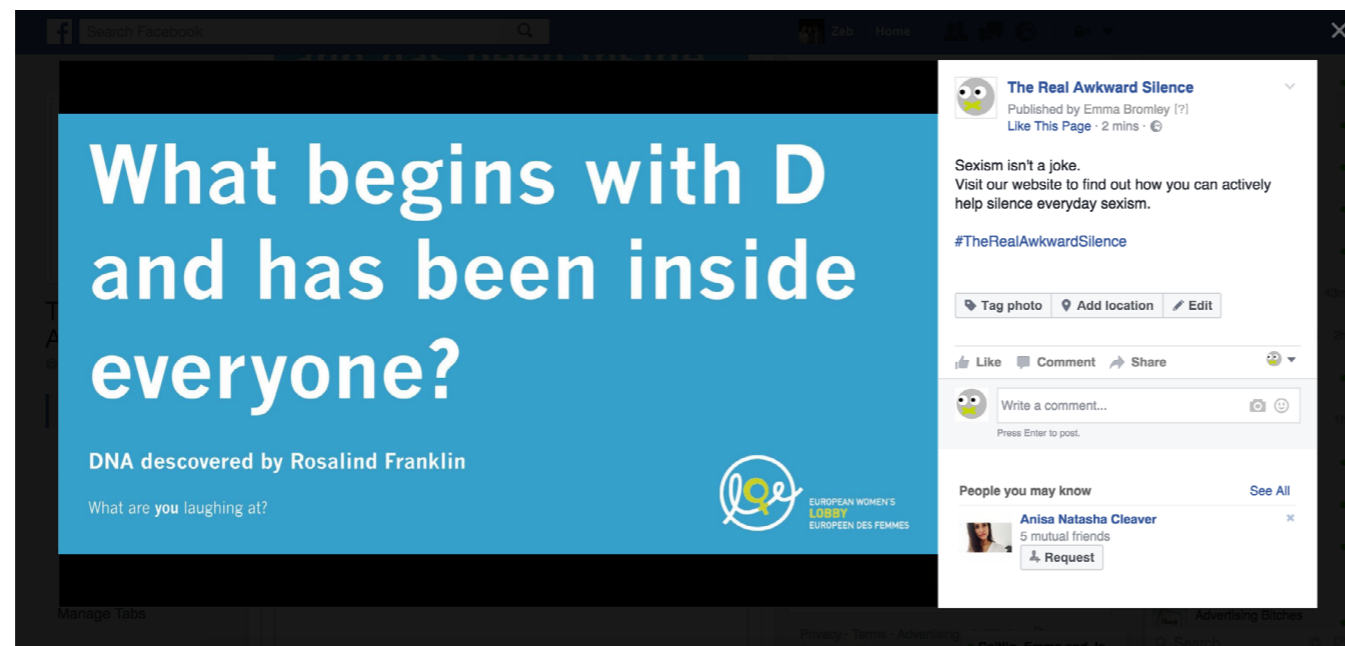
Search Facebook

Zeb Home

What begins with D and has been inside everyone?

DNA descovered by Rosalind Franklin

What are **you** laughing at?

EUROPEAN WOMEN'S LOBBY EUROPEEN DES FEMMES

The Real Awkward Silence
Published by Emma Bromley [?]
Like This Page · 2 mins ·

Sexism isn't a joke.
Visit our website to find out how you can actively help silence everyday sexism.

#TheRealAwkwardSilence

Tag photo Add location Edit

Like Comment Share

Write a comment...
Press Enter to post.

People you may know See All

Anisa Natasha Cleaver
5 mutual friends
Request

Manage Tabs

Privacy · Terms · Advertising

Advertising Bitches